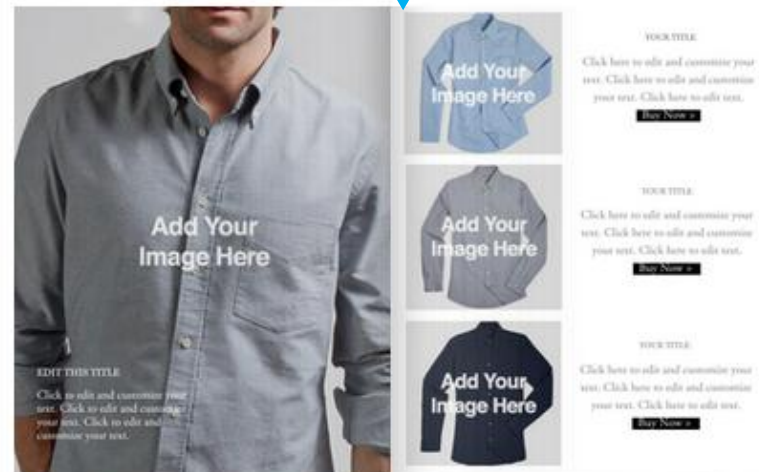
Add Your Image Here

EDIT THIS TITLE

Click to edit and customize your text. Click to edit and customize your text. Click to edit and customize your text.

Add Your Image Here

YOUR TITLE

Click here to edit and customize your text. Click here to edit and customize your text. Click here to edit text.

Buy Now »

Add Your Image Here

YOUR TITLE

Click here to edit and customize your text. Click here to edit and customize your text. Click here to edit text.

Buy Now »

Add Your Image Here

YOUR TITLE

Click here to edit and customize your text. Click here to edit and customize your text. Click here to edit text.

Buy Now »